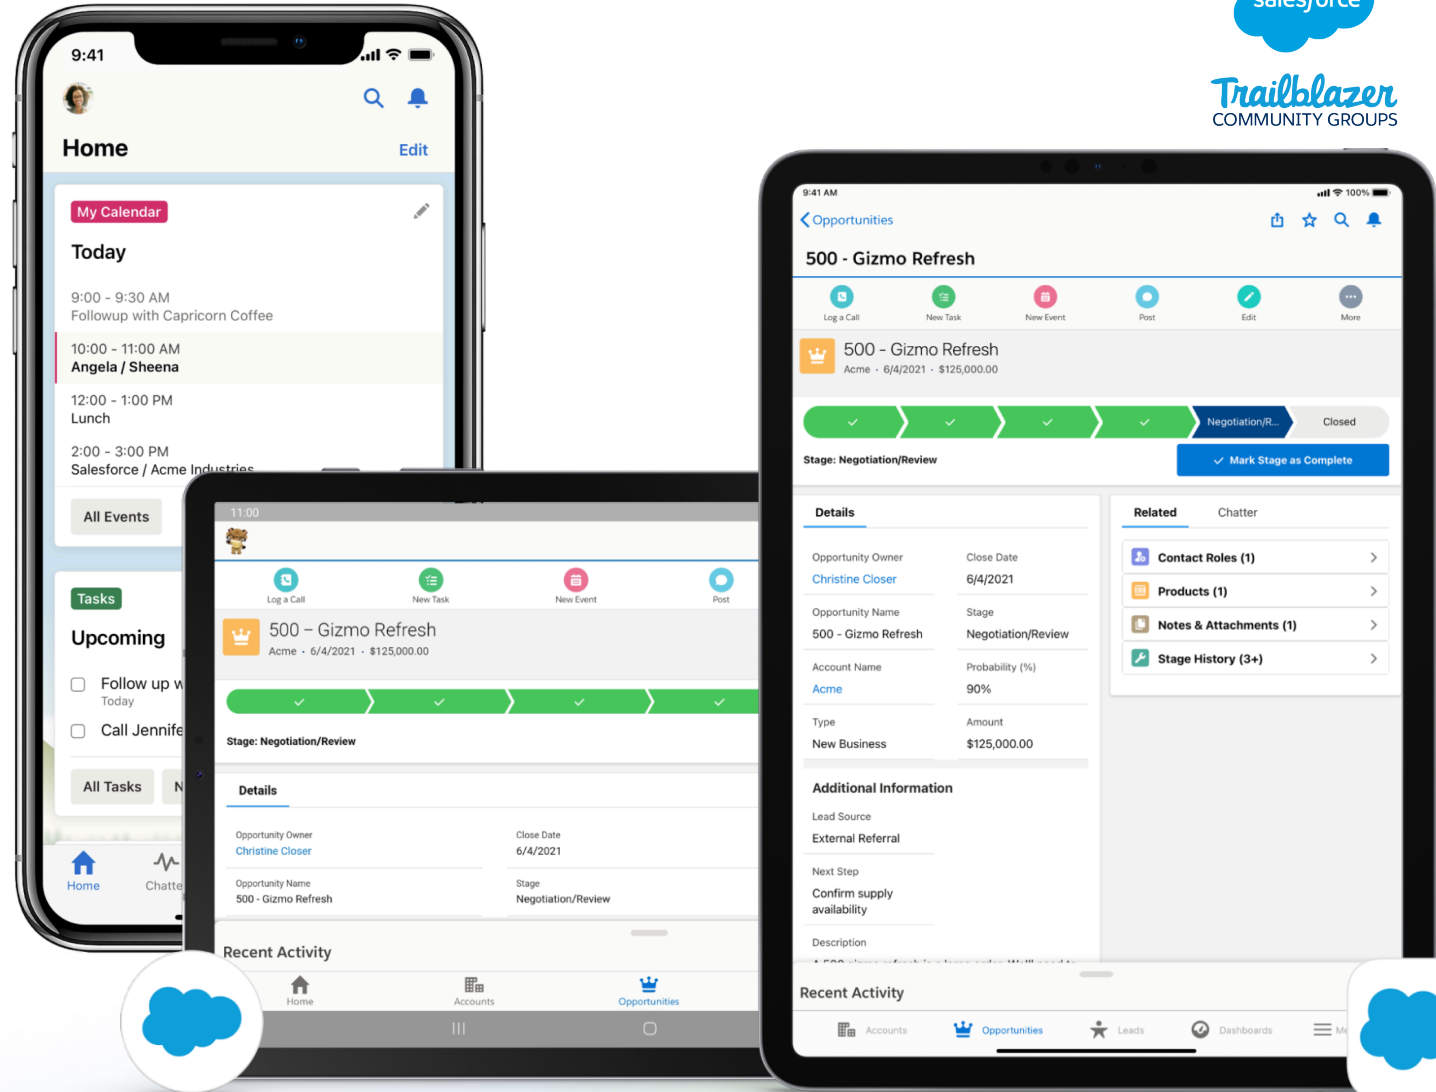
salesforce
Trailblazer
COMMUNITY GROUPS

9:41
Home
Edit
My Calendar
Today
9:00 - 9:30 AM
Followup with Capricorn Coffee
10:00 - 11:00 AM
Angela / Sheena
12:00 - 1:00 PM
Lunch
2:00 - 3:00 PM
Salesforce / Acme Industries
All Events
Tasks
Upcoming
Follow up w
Today
Call Jennife
All Tasks
N
Home
Chatte

11:00
Log a Call
New Task
New Event
Post
500 – Gizmo Refresh
Acme • 6/4/2021 • $125,000.00
Stage: Negotiation/Review
Details
Opportunity Owner
Christine Closer
Close Date
6/4/2021
Opportunity Name
500 - Gizmo Refresh
Stage
Negotiation/Review
Recent Activity
Home
Accounts
Opportunities

9:41 AM
100%
Opportunities
500 - Gizmo Refresh
Log a Call
New Task
New Event
Post
Edit
More
500 - Gizmo Refresh
Acme • 6/4/2021 • $125,000.00
Negotiation/R...
Closed
Stage: Negotiation/Review
Mark Stage as Complete
Details
Opportunity Owner
Christine Closer
Close Date
6/4/2021
Opportunity Name
500 - Gizmo Refresh
Stage
Negotiation/Review
Account Name
Acme
Probability (%)
90%
Type
New Business
Amount
$125,000.00
Additional Information
Lead Source
External Referral
Next Step
Confirm supply availability
Description
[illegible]
Related
Chatter
Contact Roles (1)
Products (1)
Notes & Attachments (1)
Stage History (3+)
Recent Activity
Accounts
Opportunities
Leads
Dashboards
Me